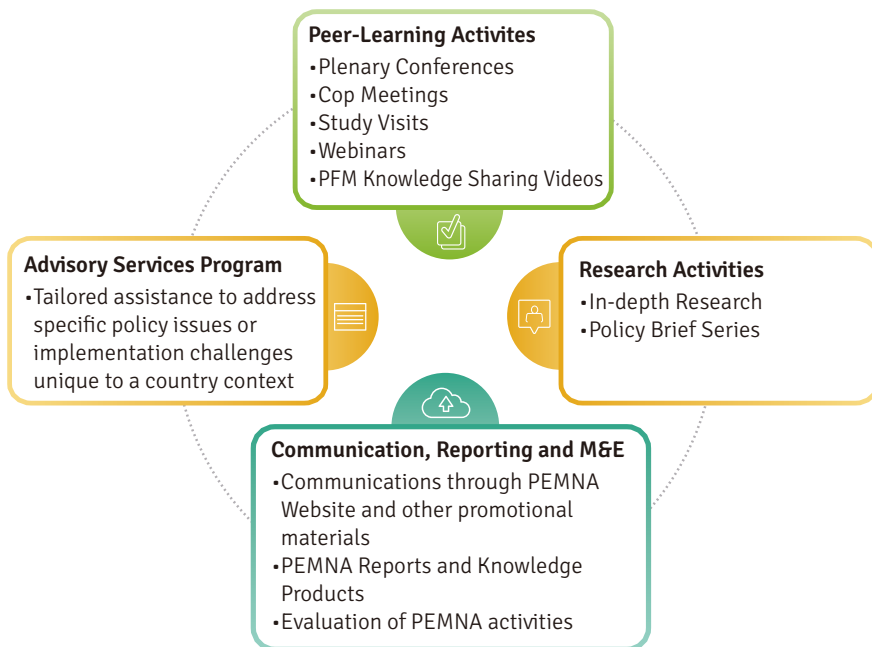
Peer-Learning Activites
•Plenary Conferences
•Cop Meetings
•Study Visits
•Webinars
•PFM Knowledge Sharing Videos

Advisory Services Program
•Tailored assistance to address specific policy issues or implementation challenges unique to a country context

Research Activities
•In-depth Research
•Policy Brief Series

Communication, Reporting and M&E
•Communications through PEMNA Website and other promotional materials
•PEMNA Reports and Knowledge Products
•Evaluation of PEMNA activities